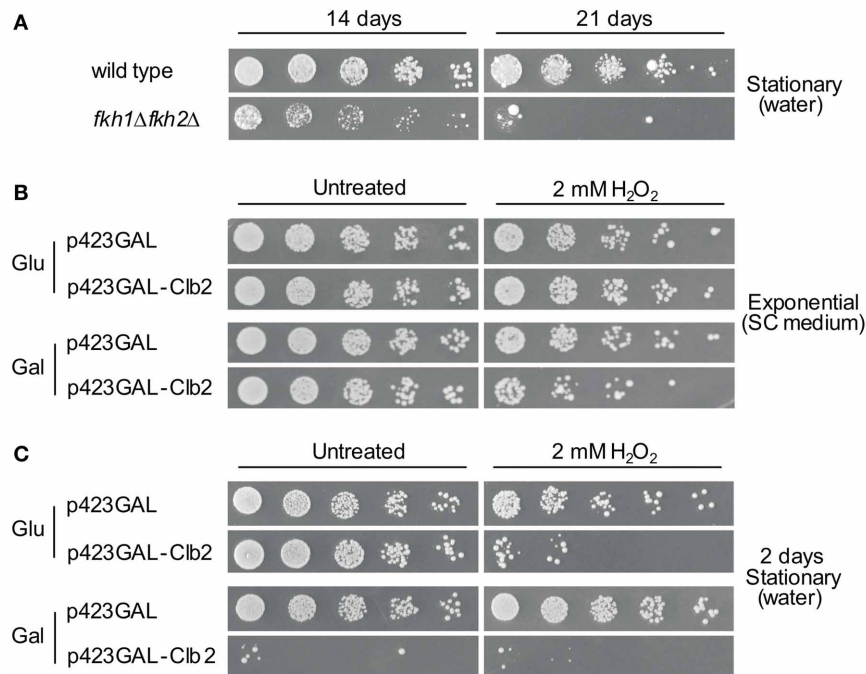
A

14 days

21 days

wild type

$fkh1\Delta fkh2\Delta$

Stationary (water)

B

Untreated

2 mM $H_2O_2$

Glu

p423GAL

p423GAL-Clb2

Gal

p423GAL

p423GAL-Clb2

Exponential (SC medium)

C

Untreated

2 mM $H_2O_2$

Glu

p423GAL

p423GAL-Clb2

Gal

p423GAL

p423GAL-Clb2

2 days Stationary (water)